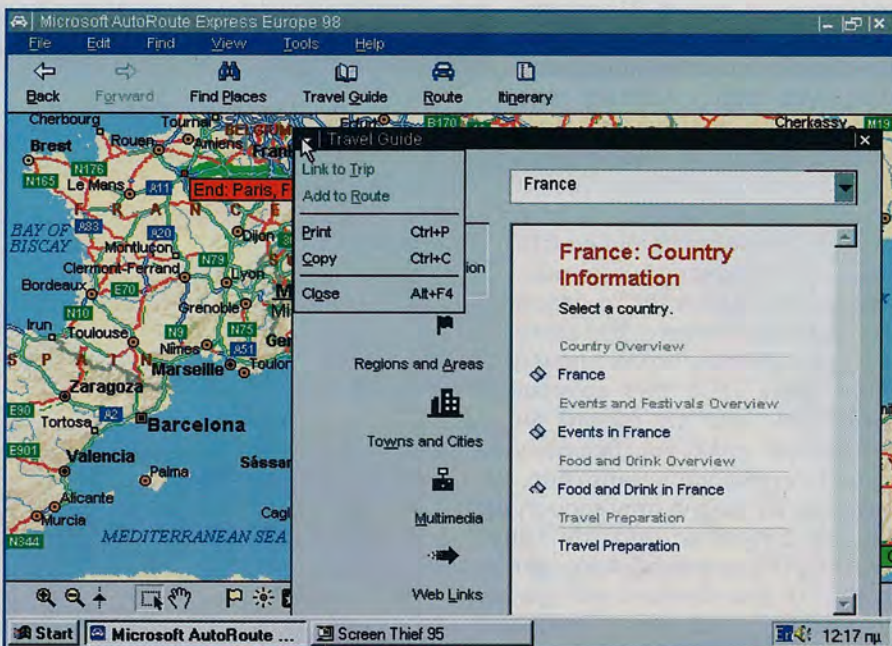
Microsoft AutoRoute Express Europe 98

File Edit Find View Tools Help

Back Forward Find Places Travel Guide Route Itinerary

Cherbourg Tournai BELGIUM Amiens Brest Rouen N176 N165 Le Mans A11 End: Paris, F BAY OF BISCAY A83 A20 Montluçon Dijon Clermont-Ferrand N79 Lyon Bordeaux E70 Grenoble N10 Irun Toulouse N9 N75 Nîmes A51 Marseille Toulon Zaragoza E90 Tortosa A2 Barcelona E901 Valencia Palma Sássari Alicante Cagliari Murcia MEDITERRANEAN SEA N344 Cherkassy M19 B170

Travel Guide

Link to Trip
Add to Route
Print Ctrl+P
Copy Ctrl+C
Close Alt+F4

France

ion

Regions and Areas

Towns and Cities

Multimedia

Web Links

France: Country Information

Select a country.

Country Overview

France

Events and Festivals Overview

Events in France

Food and Drink Overview

Food and Drink in France

Travel Preparation

Travel Preparation

Start Microsoft AutoRoute ... Screen Thief 95 12:17 пц